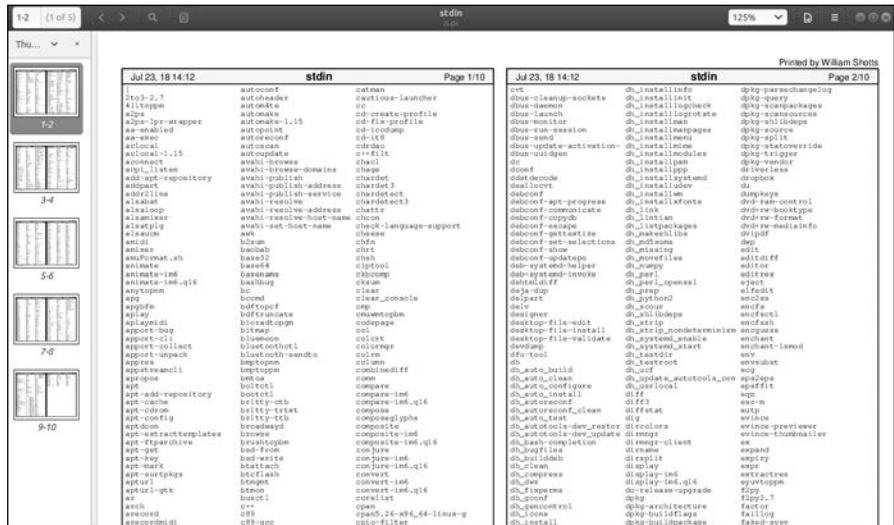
1-2 (1 of 5)

stdin

125%

Thu...

1-2

3-4

5-6

7-8

9-10

Printed by William Shotts

Jul 23, 18 14:12 stdin Page 1/10

[
2to3-2.7
411toppm
a2ps
a2ps-lpr-wrapper
aa-enabled
aa-exec
aclocal
aclocal-1.15
aconnect
acpi_listen
add-apt-repository
addpart
addr2line
alsabat
alsaloop
alsamixer
alsatplg
alsaucm
amidi
amixer
amuFormat.sh
animate
animate-im6
animate-im6.q16
anytopnm
apg
apgbfm
aplay
aplaymidi
apport-bug
apport-cli
apport-collect
apport-unpack
appres
appstreamcli
apropos
apt
apt-add-repository
apt-cache
apt-cdrom
apt-config
aptdcon
apt-extracttemplates
apt-ftparchive
apt-get
apt-key
apt-mark
apt-sortpkgs
aptur1
aptur1-gtk
ar
arch
arecord
arecordmidi

autoconf
autoheader
autom4te
automake
automake-1.15
autopoint
autoreconf
autoscan
autoupdate
avahi-browse
avahi-browse-domains
avahi-publish
avahi-publish-address
avahi-publish-service
avahi-resolve
avahi-resolve-address
avahi-resolve-host-name
avahi-set-host-name
awk
b2sum
base32
base64
basename
bashbug
bc
bcomd
bdftopcf
bdftruncate
bioradtopgm
bitmap
bluemoon
bluetoothctl
bluetooth-sendto
bmptopnm
bmptoppm
bmtoa
boltctl
bootctl
brltty-ctb
brltty-trtxt
brltty-ttb
broadwayd
browse
brushtopbm
bsd-from
bsd-write
btattach
btcflash
btmgmt
btmon
busctl
c++
c89
c89-gcc

catman
cautious-launcher
cc
cd-create-profile
cd-fix-profile
cd-iccdump
cd-it8
cdrdao
c++filt
chacl
chage
chardet
chardet3
chardetect
chardetect3
chattr
chcon
check-language-support
cheese
chfn
chrt
chsh
ciptool
ckbcomp
cksum
clear
clear_console
cmp
cmuwmtopbm
codepage
col
colcrt
colrm
column
combinediff
comm
compare
compare-im6
compare-im6.q16
compose
composeglyphs
composite
composite-im6
composite-im6.q16
conjure
conjure-im6
conjure-im6.q16
convert
convert-im6
convert-im6.q16
corelist
cpan
cpan5.26-x86_64-linux-g
cpio-filter

Jul 23, 18 14:12 stdin Page 2/10

cvt
dbus-cleanup-sockets
dbus-daemon
dbus-launch
dbus-monitor
dbus-run-session
dbus-send
dbus-update-activation-
dbus-uuidgen
dc
dconf
ddatedcode
deallocvt
debconf
debconf-apt-progress
debconf-communicate
debconf-copydb
debconf-escape
debconf-getlang
debconf-set-selections
debconf-show
debconf-updatepo
deb-systemd-helper
deb-systemd-invoke
dehtmldiff
deja-dup
delpart
delv
designer
desktop-file-edit
desktop-file-install
desktop-file-validate
devdump
dfu-tool
dh
dh_auto_build
dh_auto_clean
dh_auto_configure
dh_auto_install
dh_autoreconf
dh_autoreconf_clean
dh_auto_test
dh_autotools-dev_restor
dh_autotools-dev_update
dh_bash-completion
dh_bugfiles
dh_builddeb
dh_clean
dh_compress
dh_dwz
dh_fixperms
dh_gconf
dh_gencontrol
dh_icons
dh_install

dh_installinfo
dh_installinit
dh_installlogcheck
dh_installlogrotate
dh_installman
dh_installmanpages
dh_installmenu
dh_installmime
dh_installmodules
dh_installpam
dh_installppp
dh_installsystemd
dh_installudev
dh_installwm
dh_installxfonts
dh_link
dh_lintian
dh_listpackages
dh_makeshlibs
dh_md5sums
dh_missing
dh_movefiles
dh_numpy
dh_perl
dh_perl_openssl
dh_prep
dh_python2
dh_scour
dh_shlibdeps
dh_strip
dh_strip_nondeterminism
dh_systemd_enable
dh_systemd_start
dh_testdir
dh_testroot
dh_ucf
dh_update_autotools_con
dh_usrlocal
diff
diff3
diffstat
dig
dircolors
dirmngr
dirmngr-client
dirname
dirsplit
display
display-im6
display-im6.q16
do-release-upgrade
dpkg
dpkg-architecture
dpkg-buildflags
dpkg-buildpackage

dpkg-parsechangelog
dpkg-query
dpkg-scanpackages
dpkg-scansources
dpkg-shlibdeps
dpkg-source
dpkg-split
dpkg-statoverride
dpkg-trigger
dpkg-vendor
driverless
dropbox
du
dumpkeys
dvd-ram-control
dvd+rw-booktype
dvd+rw-format
dvd+rw-mediainfo
dvipdf
dwp
edit
editdiff
editor
editres
eject
elfedit
enc2xs
encfs
encfsctl
encfssh
encguess
enchant
enchant-lsmod
env
envsubst
eog
eps2eps
epsffit
eqn
esc-m
eutp
evince
evince-previewer
evince-thumbnailer
ex
expand
expiry
expr
extractres
eyuvtoppm
f2py
f2py2.7
factor
faillog
faked-sysv